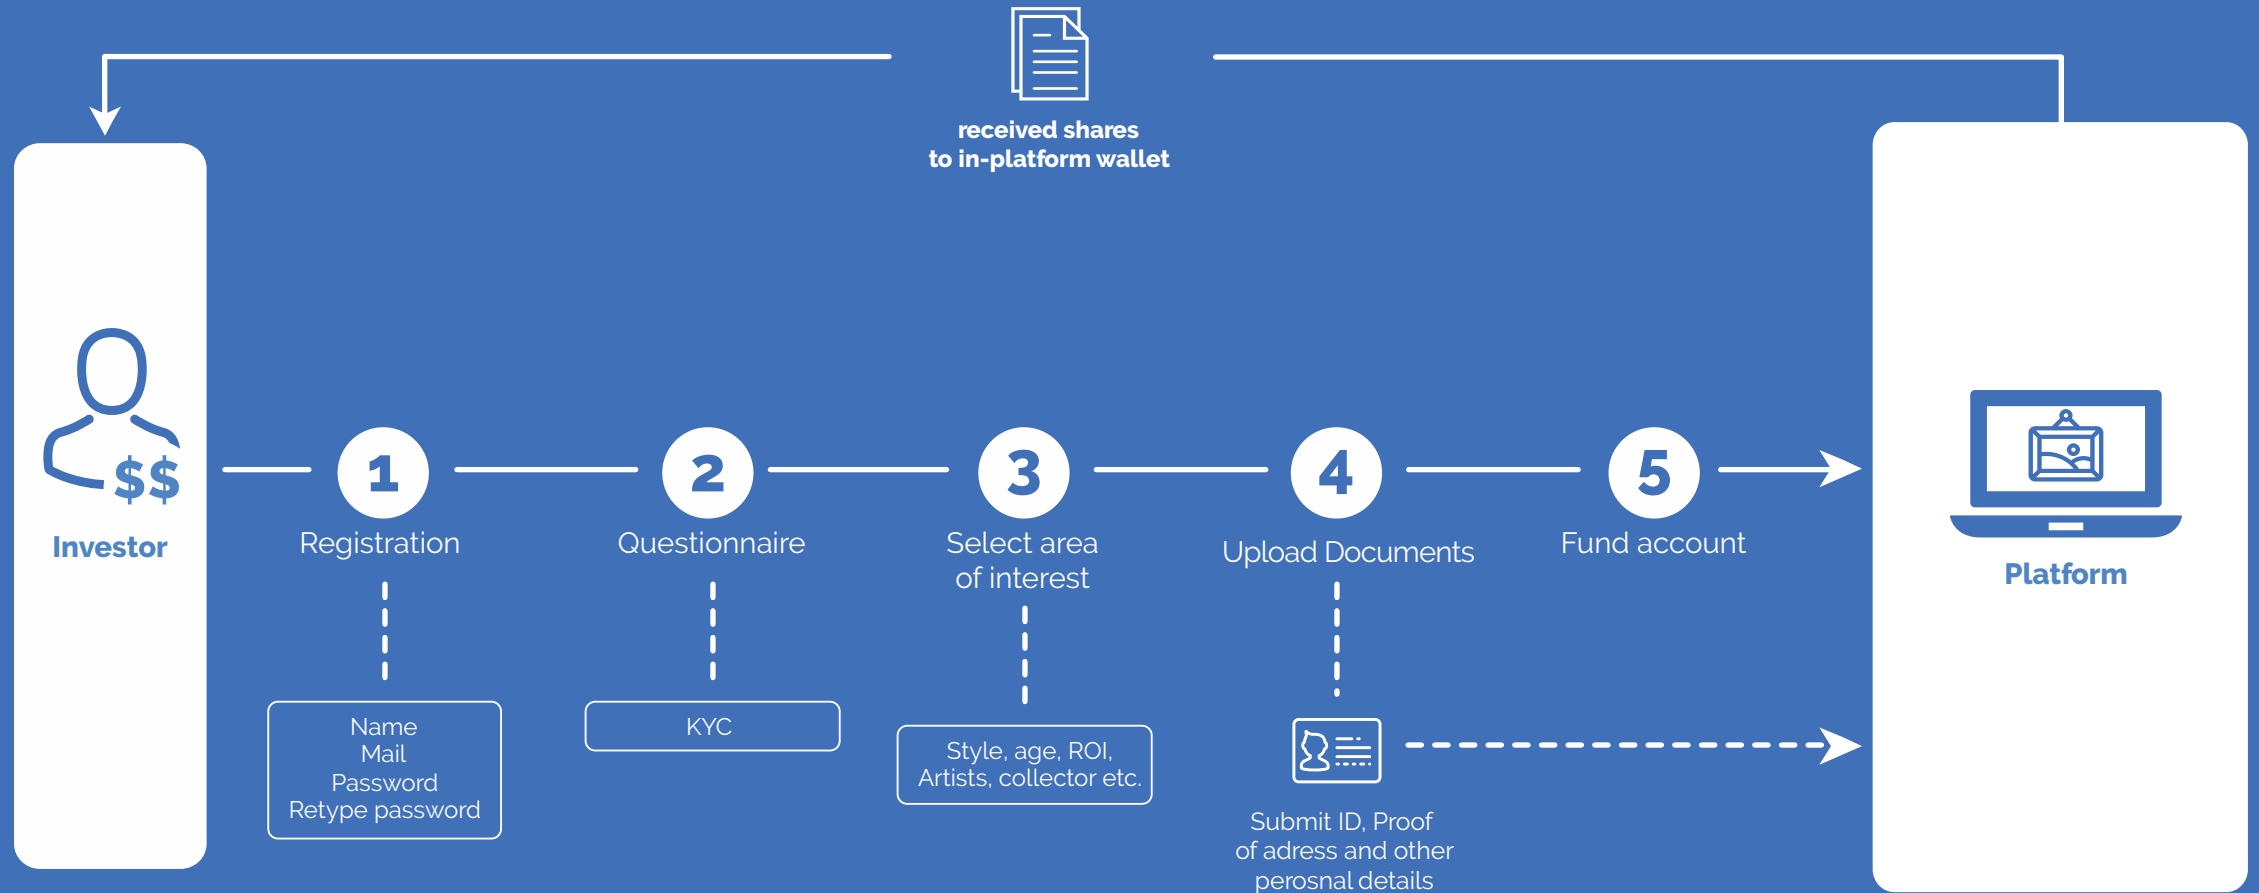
received shares
to in-platform wallet

$$
Investor

1
Registration

Name
Mail
Password
Retype password

2
Questionnaire

KYC

3
Select area of interest

Style, age, ROI, Artists, collector etc.

4
Upload Documents

Submit ID, Proof of adress and other perosnal details

5
Fund account

Platform